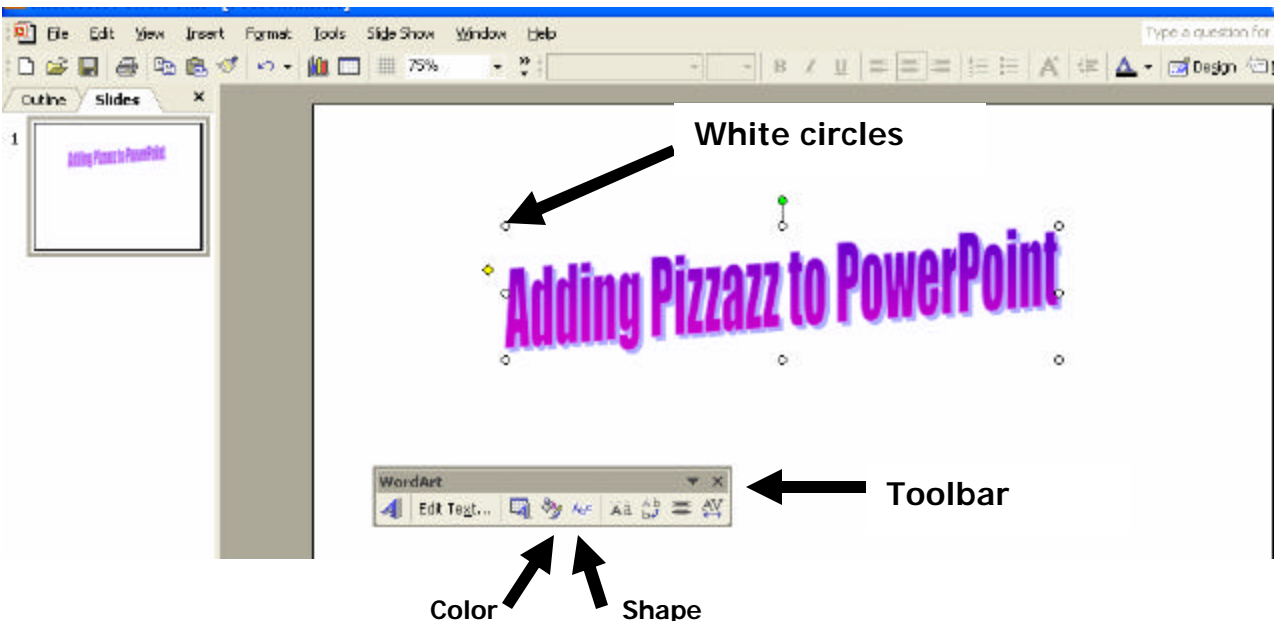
File Edit View Insert Format Tools Slide Show Window Help

Type a question for

75%

Design

Outline Slides

1

Adding Pizzazz to PowerPoint

White circles

Adding Pizzazz to PowerPoint

WordArt

Edit Text...

Toolbar

Color

Shape